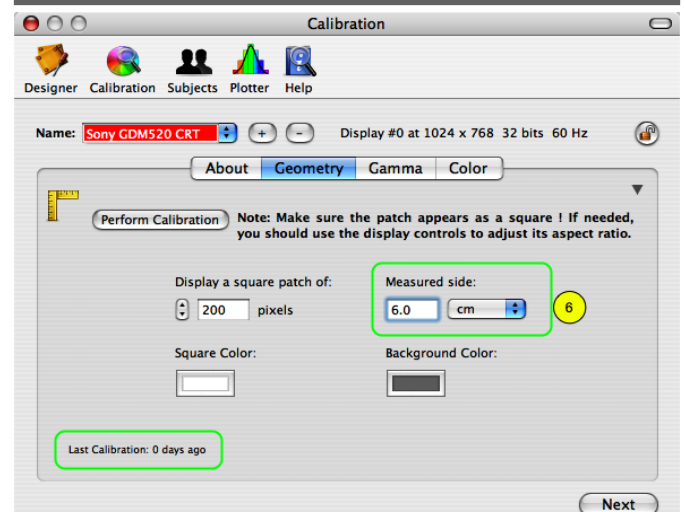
Calibration

Designer Calibration Subjects Plotter Help

Name: Sony GDM520 CRT + - Display #0 at 1024 x 768 32 bits 60 Hz

About Geometry Gamma Color

Perform Calibration Note: Make sure the patch appears as a square ! If needed, you should use the display controls to adjust its aspect ratio.

Display a square patch of:
200 pixels

Measured side:
6.0 cm

6

Square Color:

Background Color:

Last Calibration: 0 days ago

Next